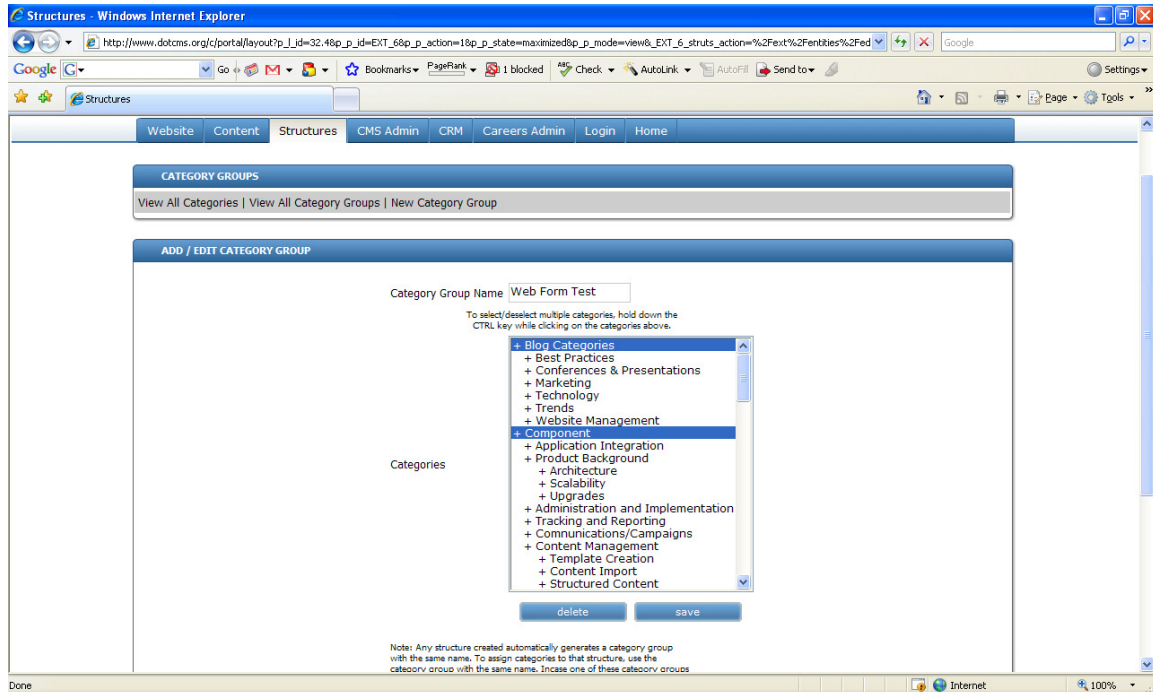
Structures - Windows Internet Explorer

http://www.dotcms.org/c/portal/layout?p_l_id=32.4&p_p_id=EXT_6&p_p_action=1&p_p_state=maximized&p_p_mode=view&_EXT_6_struts_action=%2Fext%2Fentities%2Fed

Google

Google G Go Bookmarks PageRank 1 blocked Check AutoLink AutoFill Send to Settings

Structures

Page Tools

Website | Content | Structures | CMS Admin | CRM | Careers Admin | Login | Home

CATEGORY GROUPS

View All Categories | View All Category Groups | New Category Group

ADD / EDIT CATEGORY GROUP

Category Group Name Web Form Test

To select/deselect multiple categories, hold down the CTRL key while clicking on the categories above.

Categories

+ Blog Categories
+ Best Practices
+ Conferences & Presentations
+ Marketing
+ Technology
+ Trends
+ Website Management
+ Component
+ Application Integration
+ Product Background
+ Architecture
+ Scalability
+ Upgrades
+ Administration and Implementation
+ Tracking and Reporting
+ Communications/Campaigns
+ Content Management
+ Template Creation
+ Content Import
+ Structured Content

delete save

Note: Any structure created automatically generates a category group with the same name. To assign categories to that structure, use the category group with the same name. Incase one of these category groups

Done Internet 100%